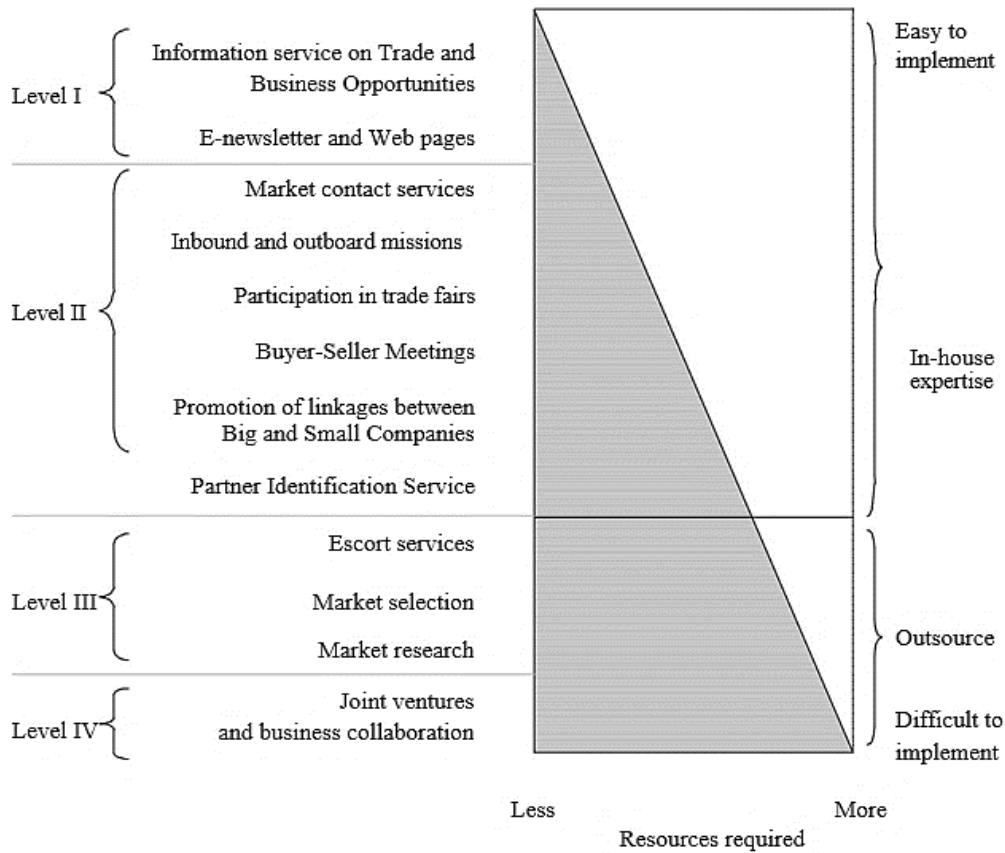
Level I

Information service on Trade and Business Opportunities

E-newsletter and Web pages

Level II

Market contact services

Inbound and outboard missions

Participation in trade fairs

Buyer-Seller Meetings

Promotion of linkages between Big and Small Companies

Partner Identification Service

Level III

Escort services

Market selection

Market research

Level IV

Joint ventures and business collaboration

Easy to implement

In-house expertise

Outsource

Difficult to implement

Less

More

Resources required